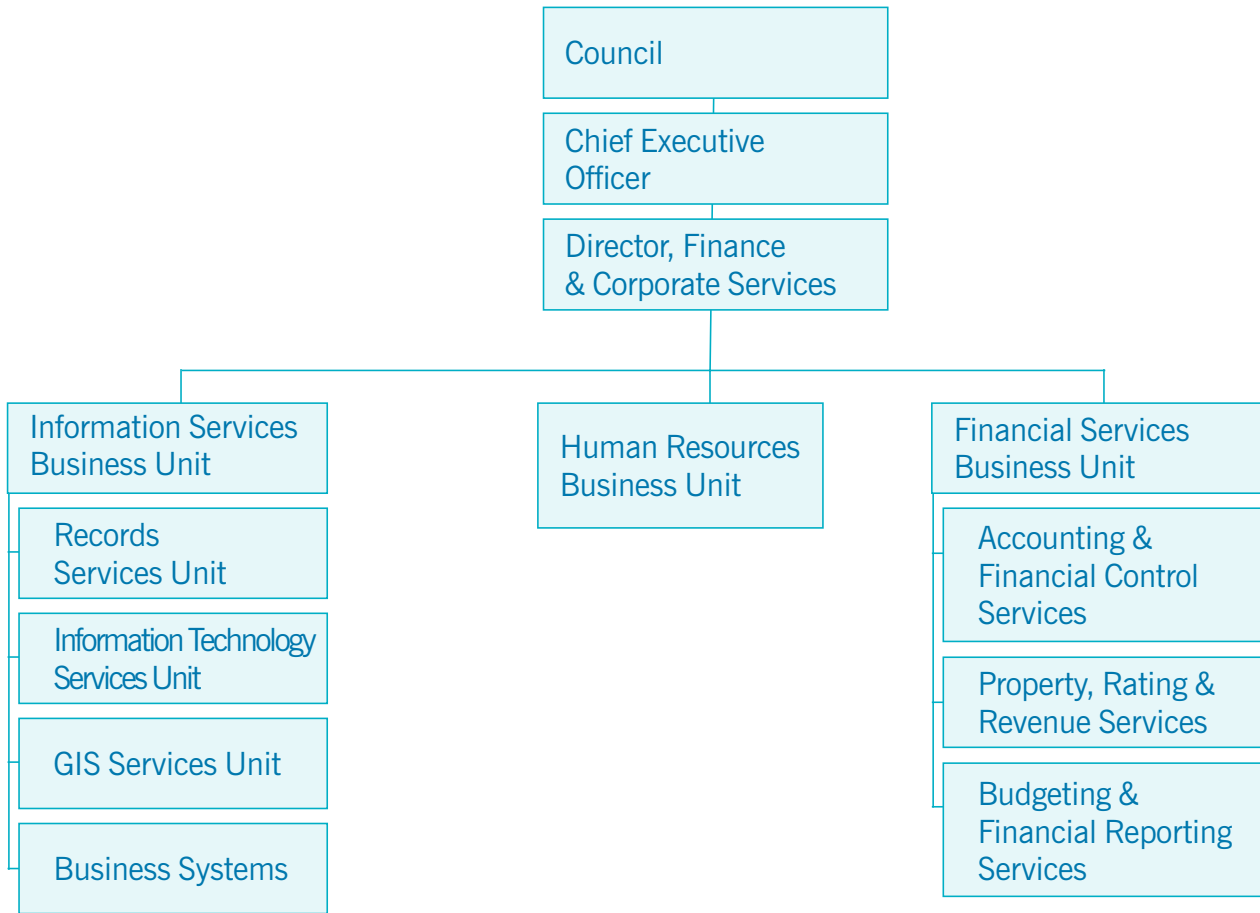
Council

Chief Executive Officer

Director, Finance & Corporate Services

Information Services Business Unit

Records Services Unit

Information Technology Services Unit

GIS Services Unit

Business Systems

Human Resources Business Unit

Financial Services Business Unit

Accounting & Financial Control Services

Property, Rating & Revenue Services

Budgeting & Financial Reporting Services